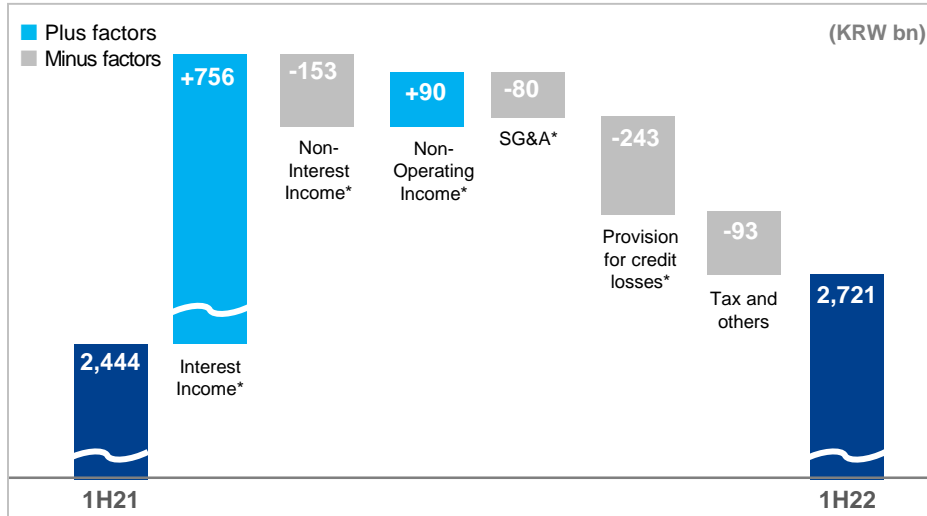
Plus factors
Minus factors

(KRW bn)

2,444

+756

Interest Income*

-153

Non-Interest Income*

+90

Non-Operating Income*

-80

SG&A*

-243

Provision for credit losses*

-93

Tax and others

2,721

1H21

1H22